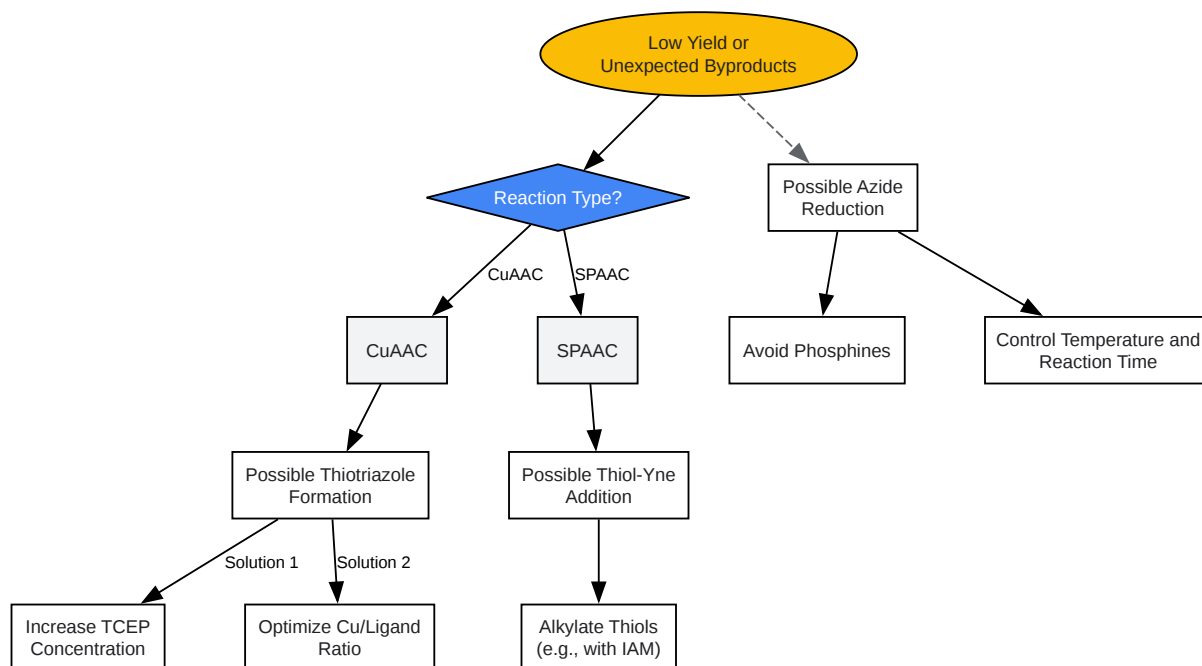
Low Yield or Unexpected Byproducts

Reaction Type?

Possible Azide Reduction

CuAAC

SPAAC

CuAAC

SPAAC

Avoid Phosphines

Control Temperature and Reaction Time

Possible Thiotriazole Formation

Possible Thiol-Yne Addition

Solution 1

Solution 2

Increase TCEP Concentration

Optimize Cu/Ligand Ratio

Alkylate Thiols (e.g., with IAM)